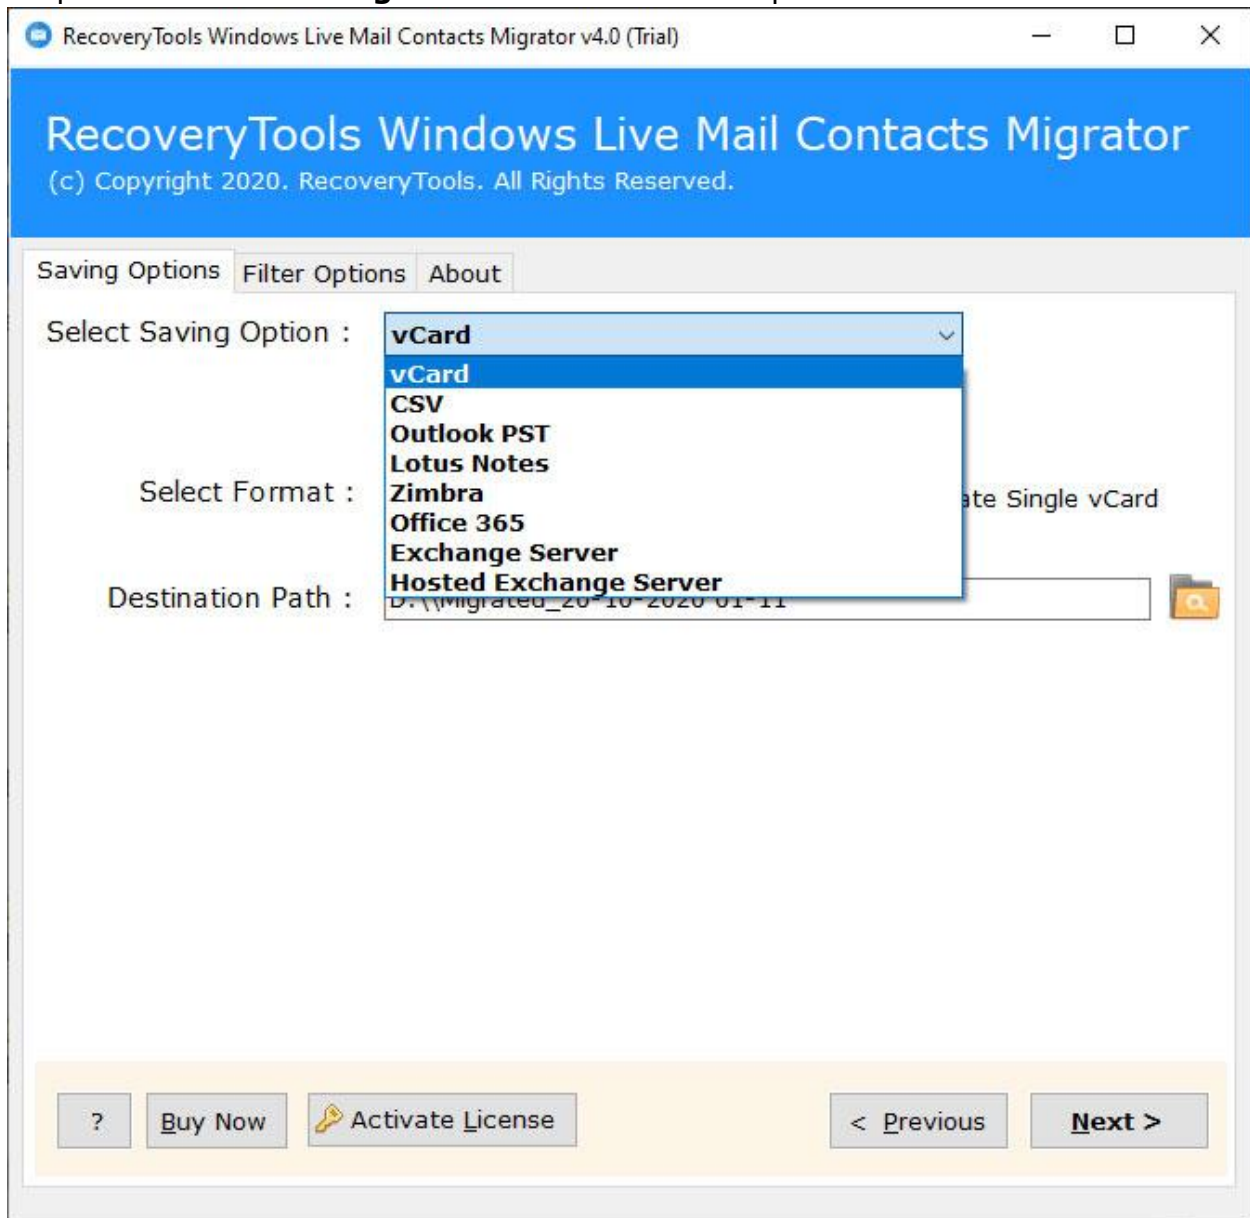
RecoveryTools Windows Live Mail Contacts Migrator v4.0 (Trial)

RecoveryTools Windows Live Mail Contacts Migrator
(c) Copyright 2020. RecoveryTools. All Rights Reserved.

Saving Options | Filter Options | About

Select Saving Option : vCard

vCard
CSV
Outlook PST
Lotus Notes
Zimbra
Office 365
Exchange Server
Hosted Exchange Server

Select Format : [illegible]te Single vCard

Destination Path : D:\\Migrated_20-10-2020 01-11

? | Buy Now | Activate License | < Previous | Next >